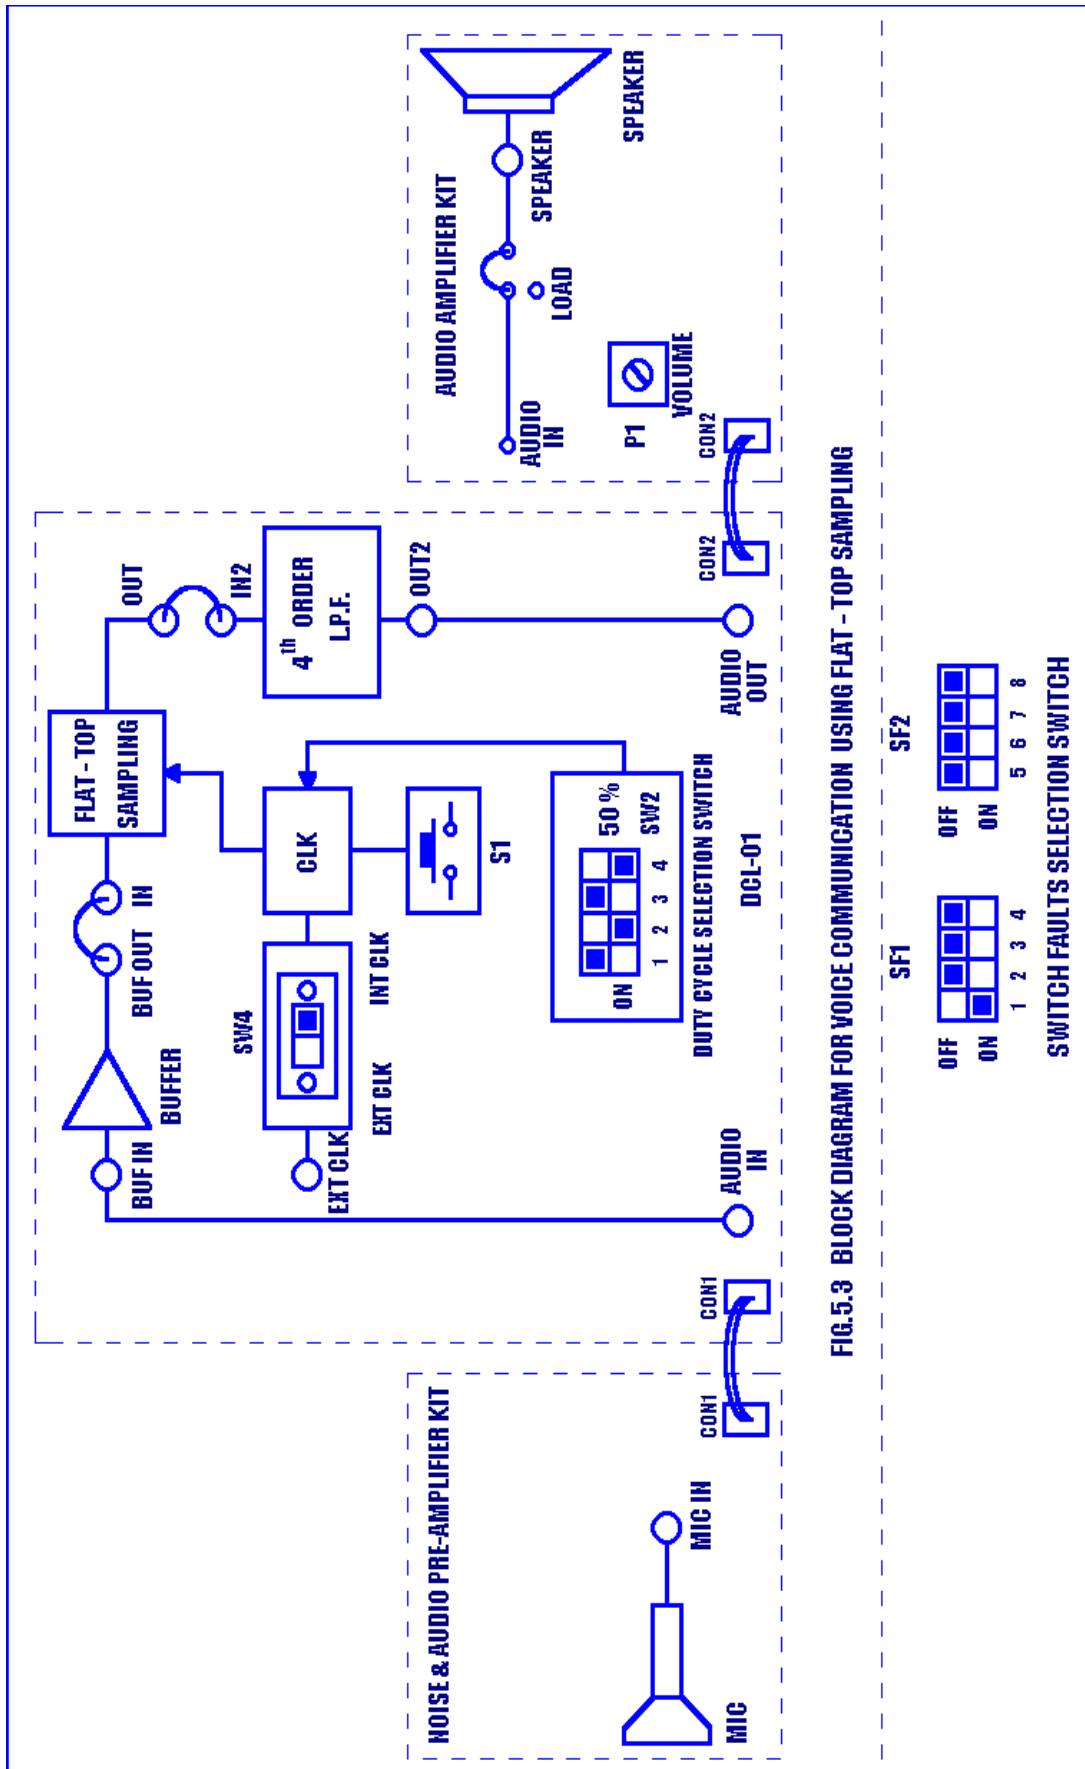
AUDIO AMPLIFIER KIT

SPEAKER

SPEAKER

LOAD

AUDIO IN

P1

VOLUME

CON2

CON2

OUT

IN2

$4^{th}$ ORDER L.P.F.

OUT2

AUDIO OUT

FLAT - TOP SAMPLING

CLK

S1

50 %

SW2

ON

1 2 3 4

DUTY CYCLE SELECTION SWITCH

DCL-01

BUF OUT

IN

BUFFER

BUF IN

SW4

INT CLK

EXT CLK

EXT CLK

AUDIO IN

CON1

CON1

NOISE & AUDIO PRE-AMPLIFIER KIT

MIC IN

MIC

FIG.5.3 BLOCK DIAGRAM FOR VOICE COMMUNICATION USING FLAT - TOP SAMPLING

SF2

OFF

ON

5 6 7 8

SF1

OFF

ON

1 2 3 4

SWITCH FAULTS SELECTION SWITCH